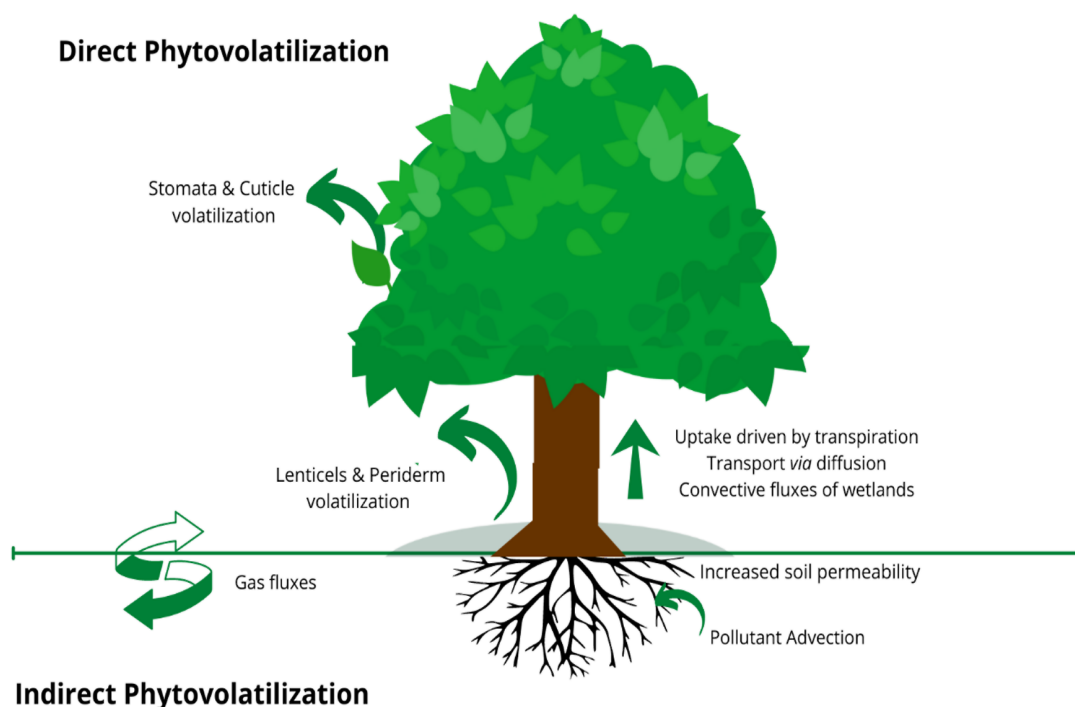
Direct Phytovolatilization

Stomata & Cuticle volatilization

Lenticels & Periderm volatilization

Uptake driven by transpiration
Transport *via* diffusion
Convective fluxes of wetlands

Gas fluxes

Increased soil permeability

Pollutant Advection

Indirect Phytovolatilization